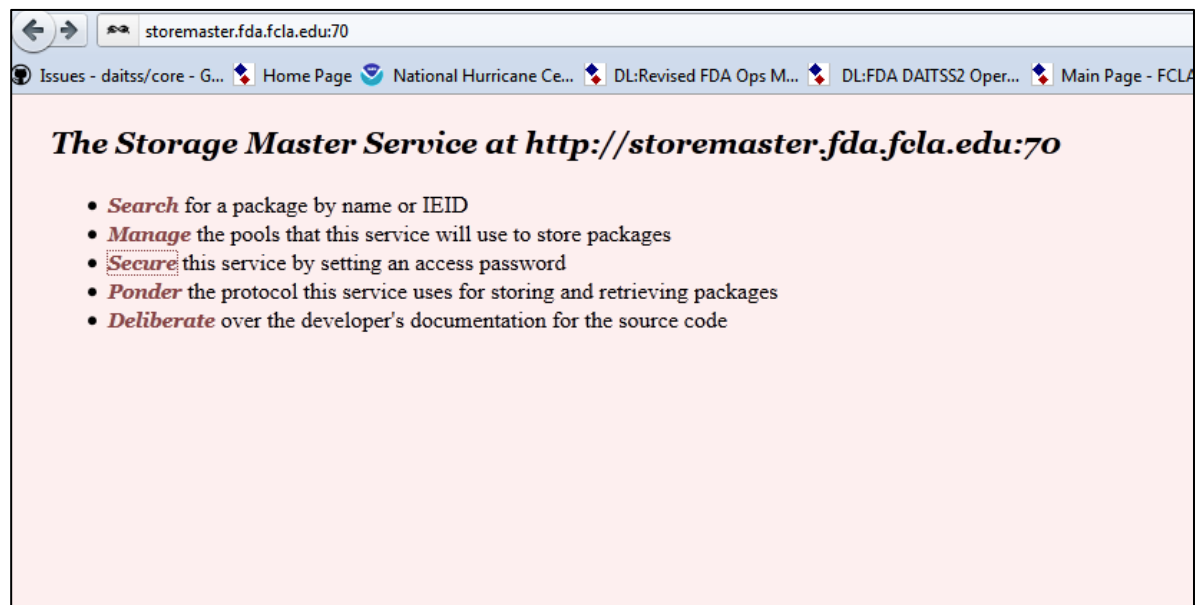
storemaster.fda.fcla.edu:70

Issues - daitss/core - G... Home Page National Hurricane Ce... DL:Revised FDA Ops M... DL:FDA DAITSS2 Oper... Main Page - FCLA

The Storage Master Service at http://storemaster.fda.fcla.edu:70

- Search for a package by name or IEID
- Manage the pools that this service will use to store packages
- Secure this service by setting an access password
- Ponder the protocol this service uses for storing and retrieving packages
- Deliberate over the developer's documentation for the source code